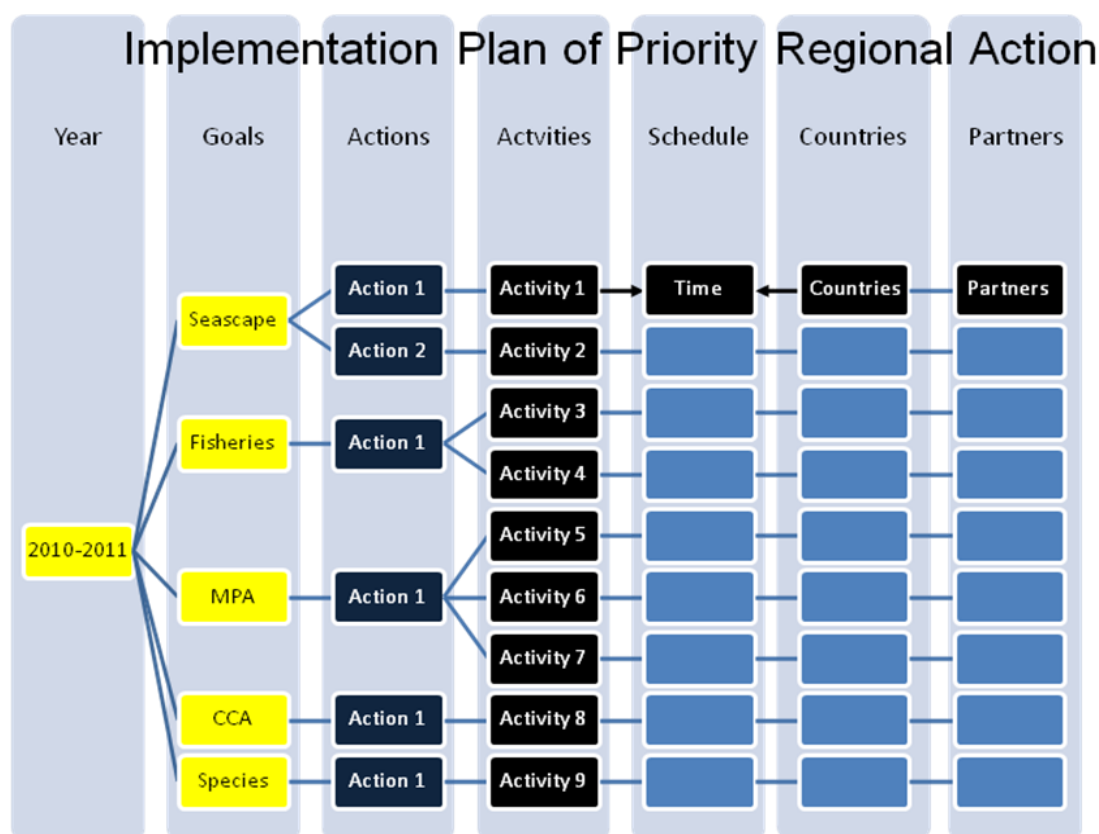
Implementation Plan of Priority Regional Action

Year

Goals

Actions

Actvities

Schedule

Countries

Partners

2010-2011

Seascape

Fisheries

MPA

CCA

Species

Action 1

Action 2

Action 1

Action 1

Action 1

Action 1

Activity 1

Activity 2

Activity 3

Activity 4

Activity 5

Activity 6

Activity 7

Activity 8

Activity 9

Time

Countries

Partners